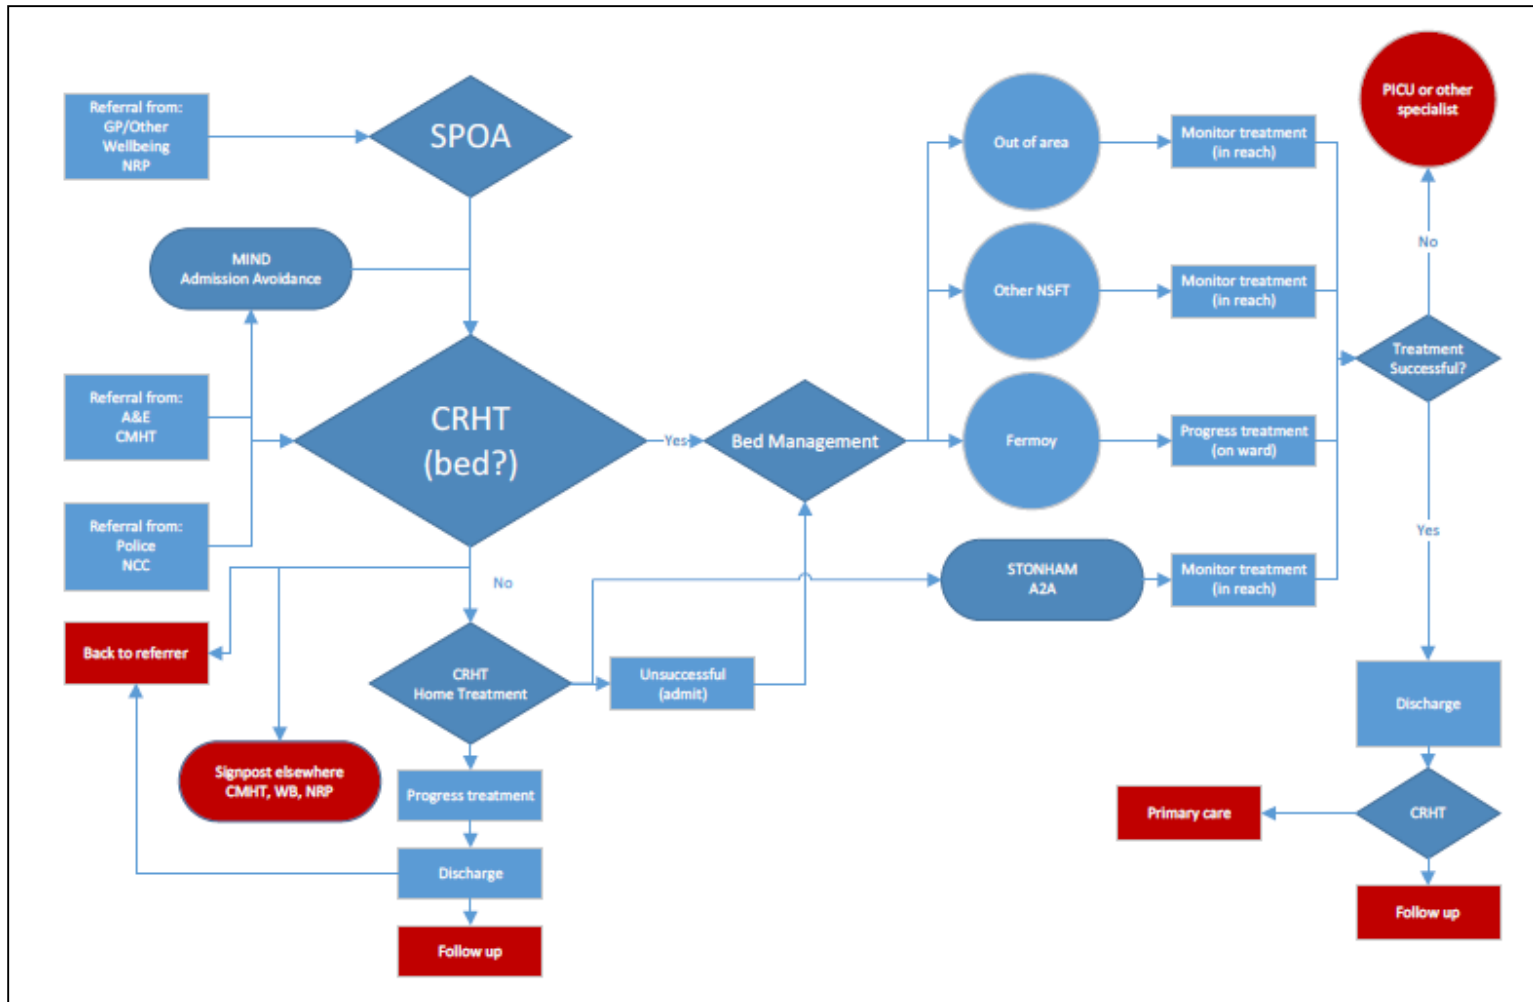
Referral from:
GP/Other
Wellbeing
NRP

SPOA

MIND
Admission Avoidance

Referral from:
A&E
CMHT

Referral from:
Police
NCC

CRHT
(bed?)

Yes

Bed Management

No

Back to referrer

CRHT
Home Treatment

Unsuccessful
(admit)

Signpost elsewhere
CMHT, WB, NRP

Progress treatment

Discharge

Follow up

Out of area

Other NSFT

Fermoy

STONHAM
A2A

Monitor treatment
(in reach)

Monitor treatment
(in reach)

Progress treatment
(on ward)

Monitor treatment
(in reach)

PICU or other
specialist

No

Treatment
Successful?

Yes

Discharge

Primary care

CRHT

Follow up